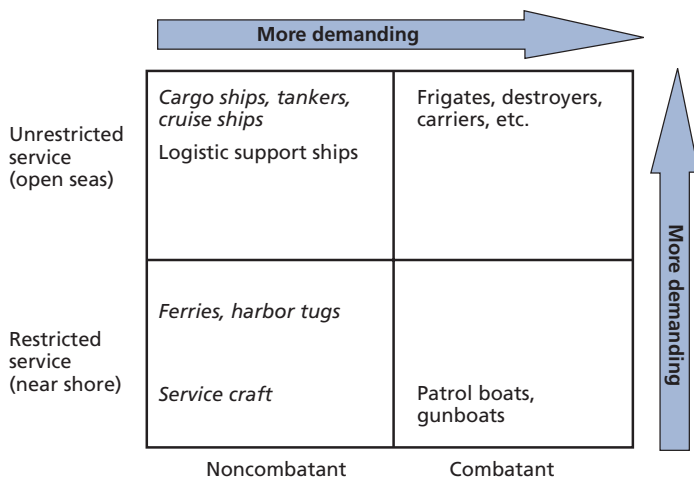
More demanding

Unrestricted service (open seas)

Cargo ships, tankers, cruise ships

Logistic support ships

Frigates, destroyers, carriers, etc.

More demanding

Restricted service (near shore)

Ferries, harbor tugs

Service craft

Patrol boats, gunboats

Noncombatant

Combatant